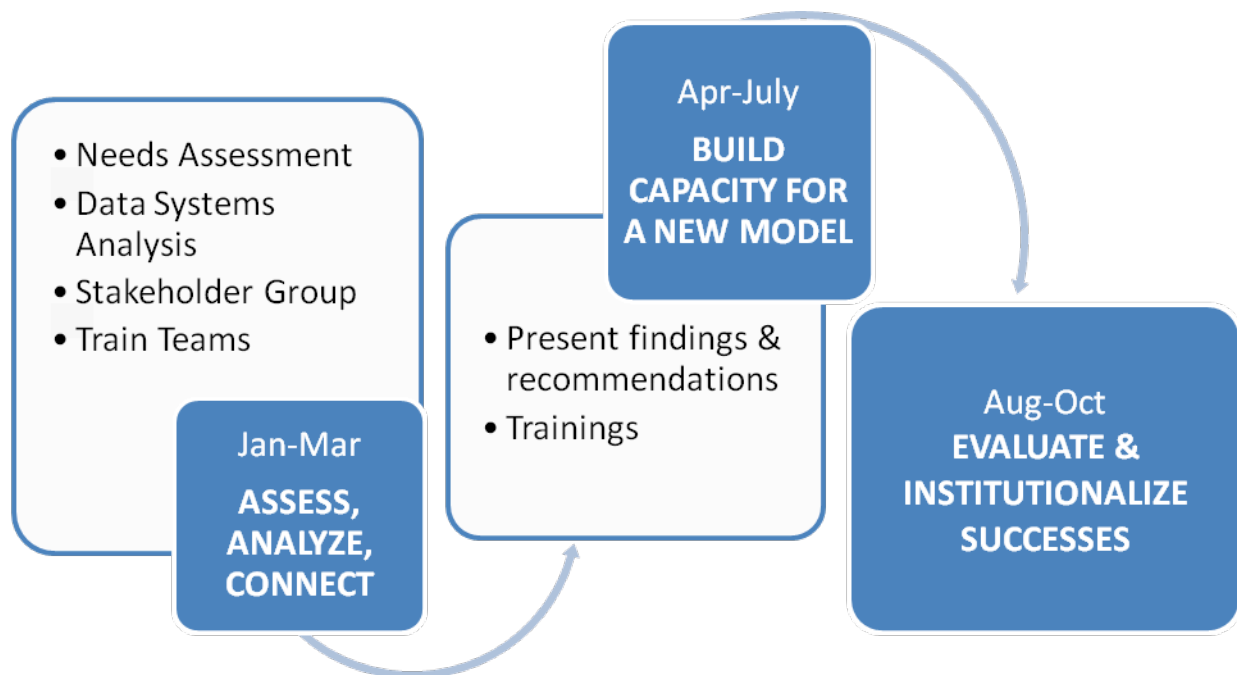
• Needs Assessment
• Data Systems Analysis
• Stakeholder Group
• Train Teams

Jan-Mar
ASSESS, ANALYZE, CONNECT

Apr-July
BUILD CAPACITY FOR A NEW MODEL

• Present findings & recommendations
• Trainings

Aug-Oct
EVALUATE & INSTITUTIONALIZE SUCCESSES